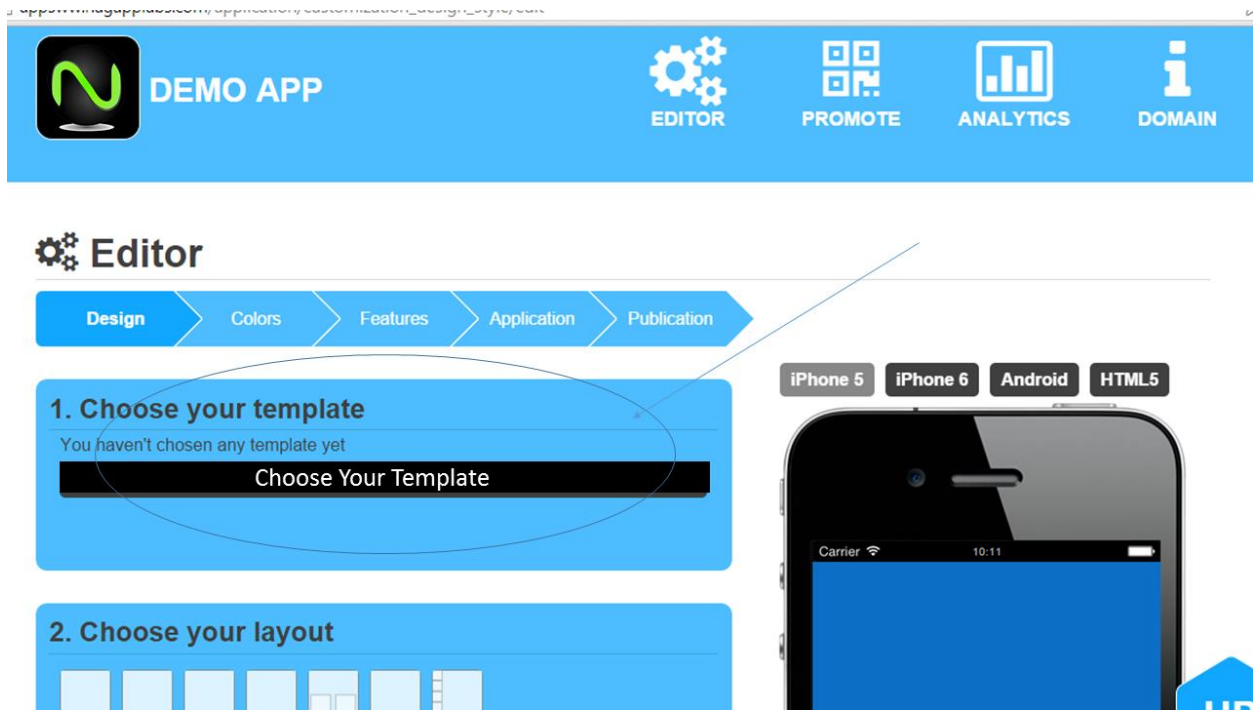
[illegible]/application/customization_design_style/edit

DEMO APP

EDITOR PROMOTE ANALYTICS DOMAIN

Editor

Design Colors Features Application Publication

iPhone 5 iPhone 6 Android HTML5

1. Choose your template

You haven't chosen any template yet

Choose Your Template

Carrier 10:11

2. Choose your layout